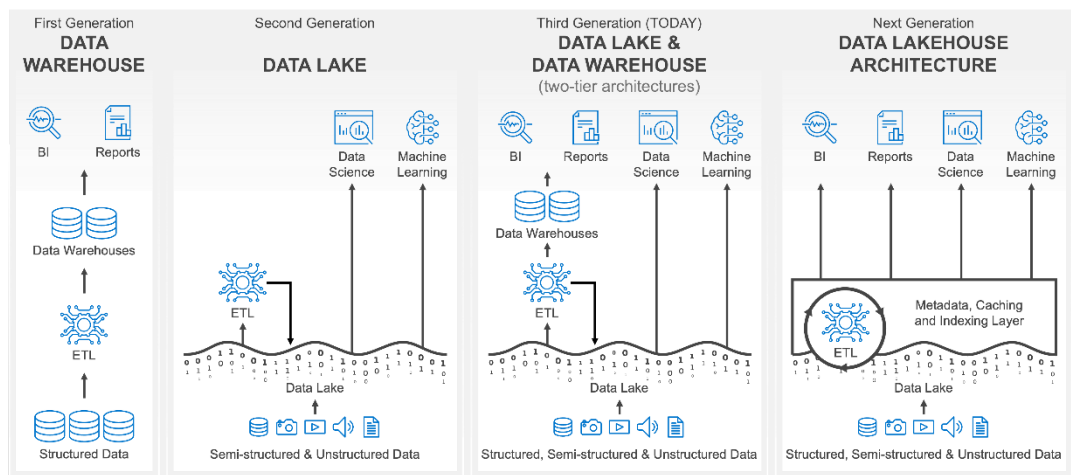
First Generation
DATA WAREHOUSE

BI
Reports
Data Warehouses
ETL
Structured Data

Second Generation
DATA LAKE

Data Science
Machine Learning
ETL
Data Lake
Semi-structured & Unstructured Data

Third Generation (TODAY)
DATA LAKE & DATA WAREHOUSE
(two-tier architectures)

BI
Reports
Data Science
Machine Learning
Data Warehouses
ETL
Data Lake
Structured, Semi-structured & Unstructured Data

Next Generation
DATA LAKEHOUSE ARCHITECTURE

BI
Reports
Data Science
Machine Learning
Metadata, Caching and Indexing Layer
ETL
Data Lake
Structured, Semi-structured & Unstructured Data